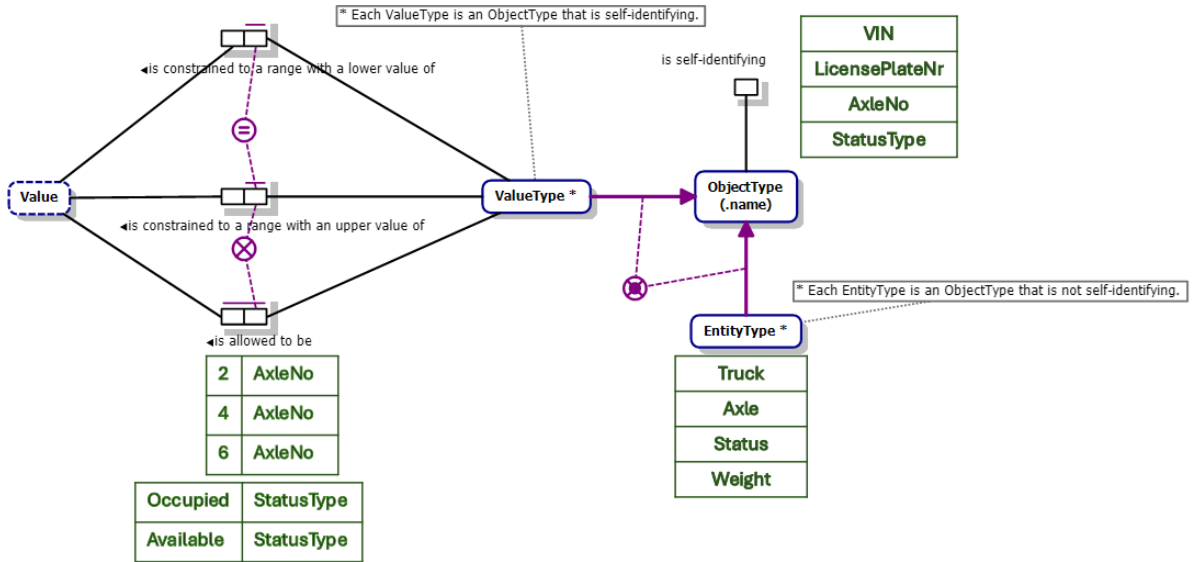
* Each ValueType is an ObjectType that is self-identifying.

◂is constrained to a range with a lower value of

is self-identifying

| VIN |
|---|
| LicensePlateNr |
| AxleNo |
| StatusType |

Value

ValueType *

ObjectType (.name)

◂is constrained to a range with an upper value of

* Each EntityType is an ObjectType that is not self-identifying.

EntityType *

◂is allowed to be

| 2 | AxleNo |
|---|---|
| 4 | AxleNo |
| 6 | AxleNo |

| Truck |
|---|
| Axle |
| Status |
| Weight |

| Occupied | StatusType |
|---|---|
| Available | StatusType |